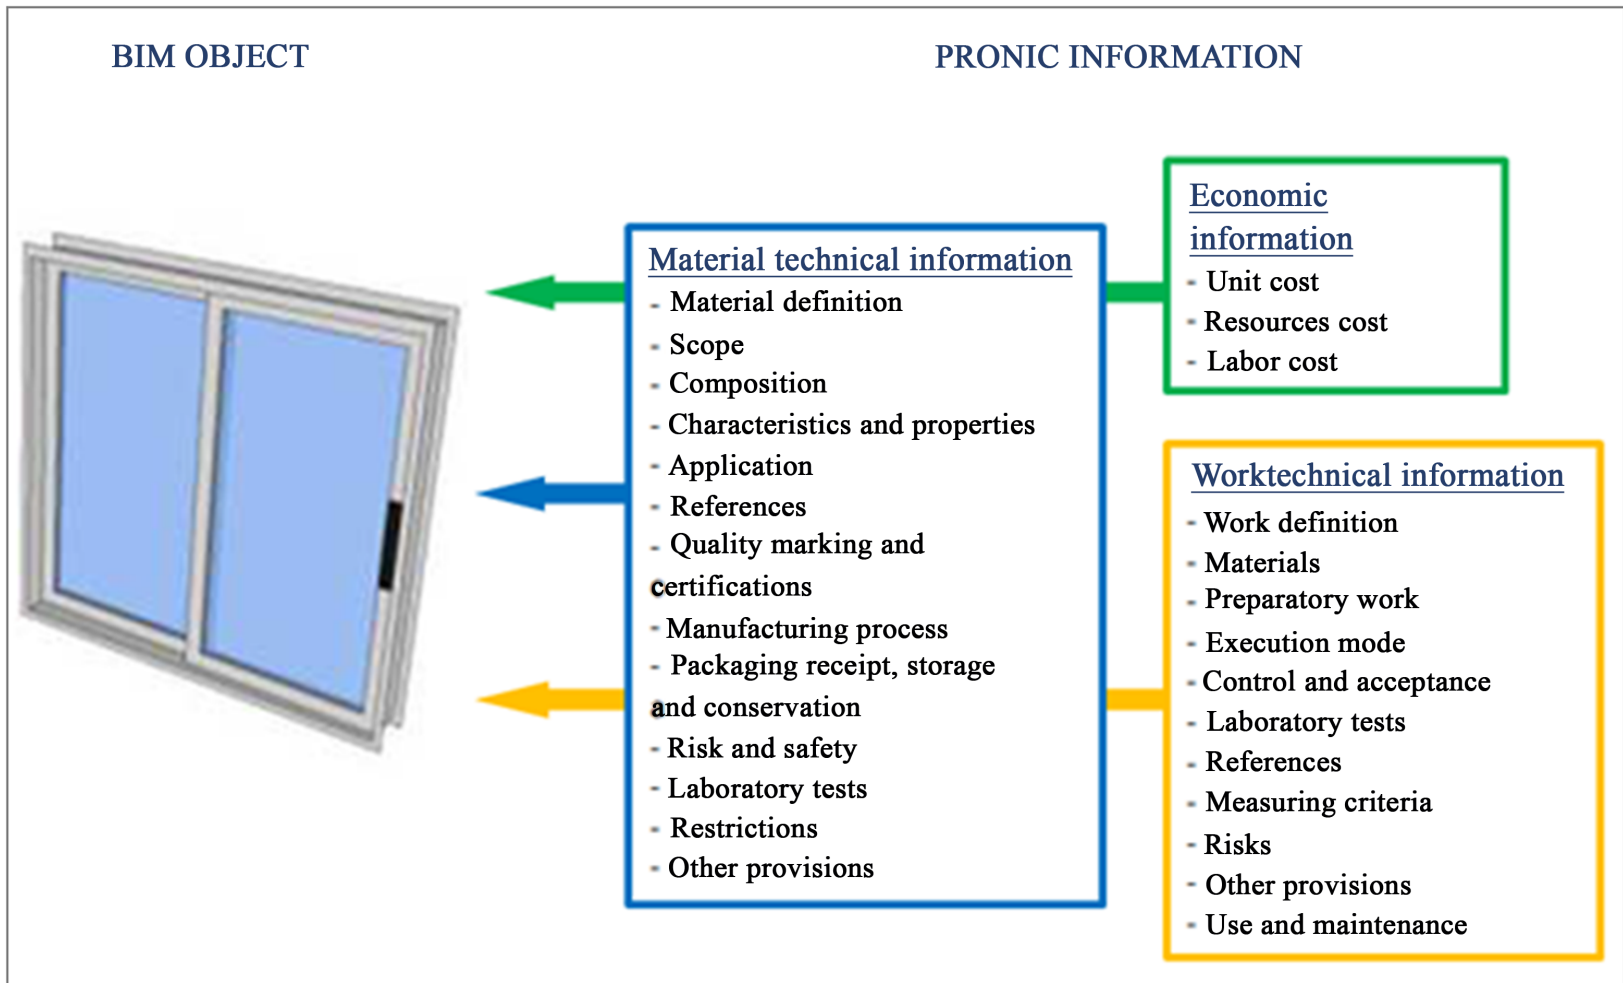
BIM OBJECT

PRONIC INFORMATION

Material technical information
- Material definition
- Scope
- Composition
- Characteristics and properties
- Application
- References
- Quality marking and certifications
- Manufacturing process
- Packaging receipt, storage and conservation
- Risk and safety
- Laboratory tests
- Restrictions
- Other provisions

Economic information
- Unit cost
- Resources cost
- Labor cost

Worktechnical information
- Work definition
- Materials
- Preparatory work
- Execution mode
- Control and acceptance
- Laboratory tests
- References
- Measuring criteria
- Risks
- Other provisions
- Use and maintenance